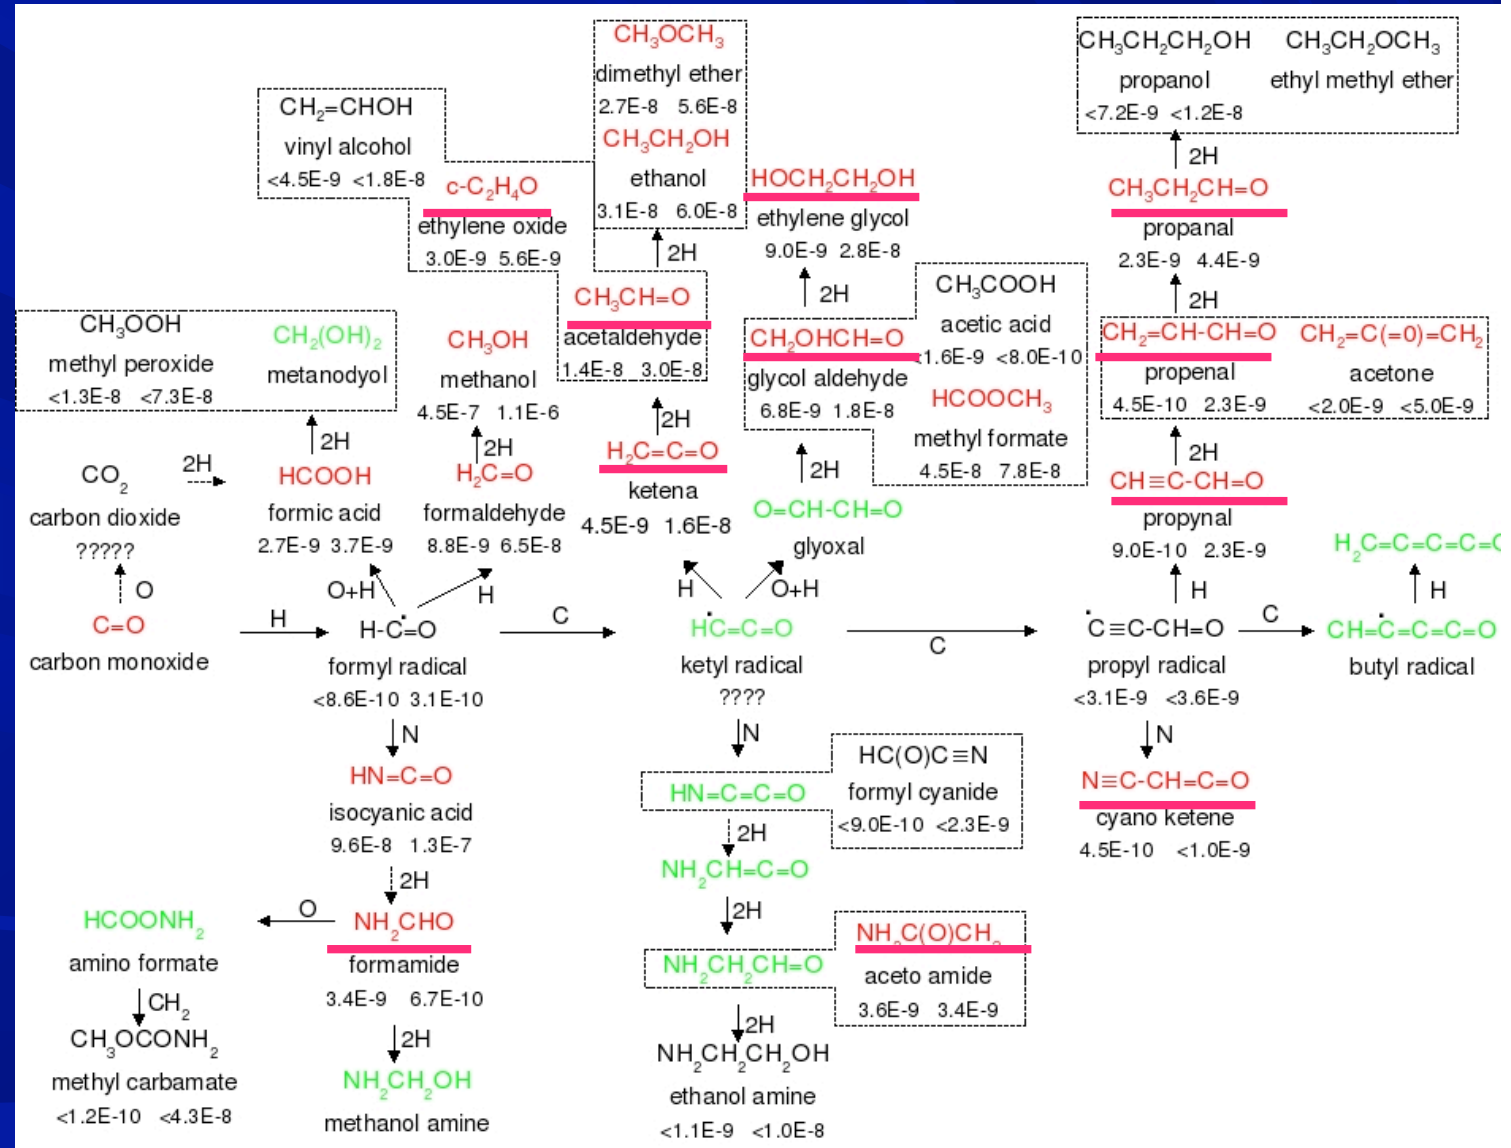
$CH_3OCH_3$
dimethyl ether
2.7E-8 5.6E-8
$CH_3CH_2OH$
ethanol
3.1E-8 6.0E-8

$CH_2=CHOH$
vinyl alcohol
<4.5E-9 <1.8E-8

c-$C_2H_4O$
ethylene oxide
3.0E-9 5.6E-9

$CH_3CH_2CH_2OH$
propanol
<7.2E-9 <1.2E-8

$CH_3CH_2OCH_3$
ethyl methyl ether
<1.2E-8

2H
$CH_3CH_2CH=O$
propanal
2.3E-9 4.4E-9

$HOCH_2CH_2OH$
ethylene glycol
9.0E-9 2.8E-8

2H
2H

$CH_3COOH$
acetic acid
<1.6E-9 <8.0E-10

$CH_3CH=O$
acetaldehyde
1.4E-8 3.0E-8

$CH_3OOH$
methyl peroxide
<1.3E-8 <7.3E-8

$CH_2(OH)_2$
metanodyol

$CH_3OH$
methanol
4.5E-7 1.1E-6

$CH_2OHCH=O$
glycol aldehyde
6.8E-9 1.8E-8

$HCOOCH_3$
methyl formate
4.5E-8 7.8E-8

2H
$CH_2=CH-CH=O$
propenal
4.5E-10 2.3E-9

$CH_2=C(=0)=CH_2$
acetone
<2.0E-9 <5.0E-9

2H
2H
2H
$H_2C=C=O$
ketena
4.5E-9 1.6E-8

2H
$HCOOH$
formic acid
2.7E-9 3.7E-9

$H_2C=O$
formaldehyde
8.8E-9 6.5E-9

$CO_2$
carbon dioxide
?????

2H

2H
$O=CH-CH=O$
glyoxal

2H
$CH\equiv C-CH=O$
propynal
9.0E-10 2.3E-9

$H_2C=C=C=C$

O
$C=O$
carbon monoxide

O+H
H
H
$H-\dot{C}=O$
formyl radical
<8.6E-10 3.1E-10

C

H
O+H
$H\dot{C}=C=O$
ketyl radical
????

C

H
$\dot{C}\equiv C-CH=O$
propyl radical
<3.1E-9 <3.6E-9

C
H
$CH-\dot{C}=C=C=O$
butyl radical

N
$HN=C=O$
isocyanic acid
9.6E-8 1.3E-7

N
$HN=C=C=O$

$HC(O)C\equiv N$
formyl cyanide
<9.0E-10 <2.3E-9

N
$N\equiv C-CH=C=O$
cyano ketene
4.5E-10 <1.0E-9

2H
2H
$NH_2CH=C=O$

$HCOONH_2$
amino formate

O
$NH_2CHO$
formamide
3.4E-9 6.7E-10

2H
$NH_2C(O)CH_3$
aceto amide
3.6E-9 3.4E-9

$NH_2CH_2CH=O$

$CH_2$
$CH_3OCONH_2$
methyl carbamate
<1.2E-10 <4.3E-8

2H
$NH_2CH_2OH$
methanol amine

2H
$NH_2CH_2CH_2OH$
ethanol amine
<1.1E-9 <1.0E-8